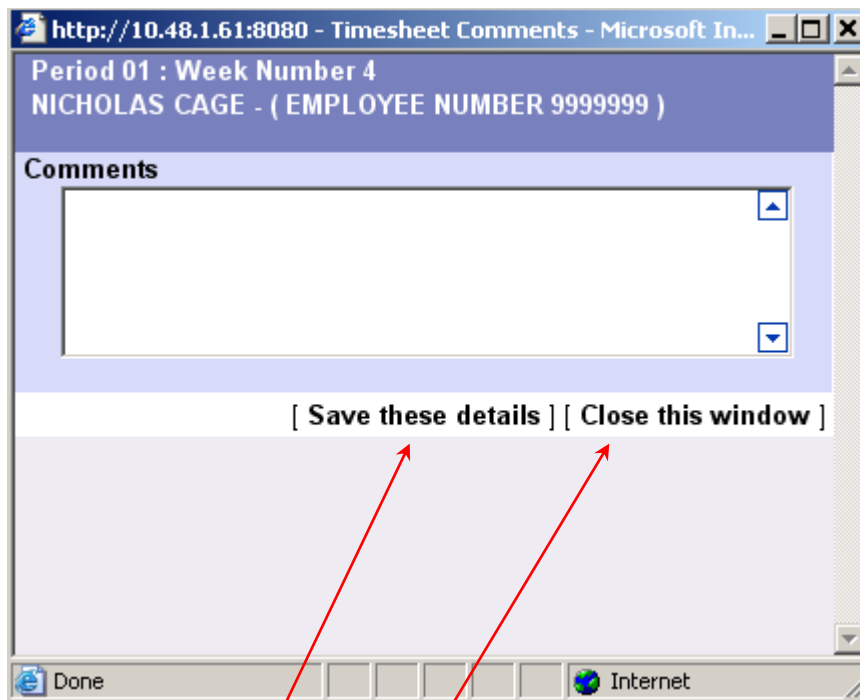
http://10.48.1.61:8080 - Timesheet Comments - Microsoft In...

Period 01 : Week Number 4
NICHOLAS CAGE - ( EMPLOYEE NUMBER 9999999 )

Comments

[ Save these details ] [ Close this window ]

Done

Internet